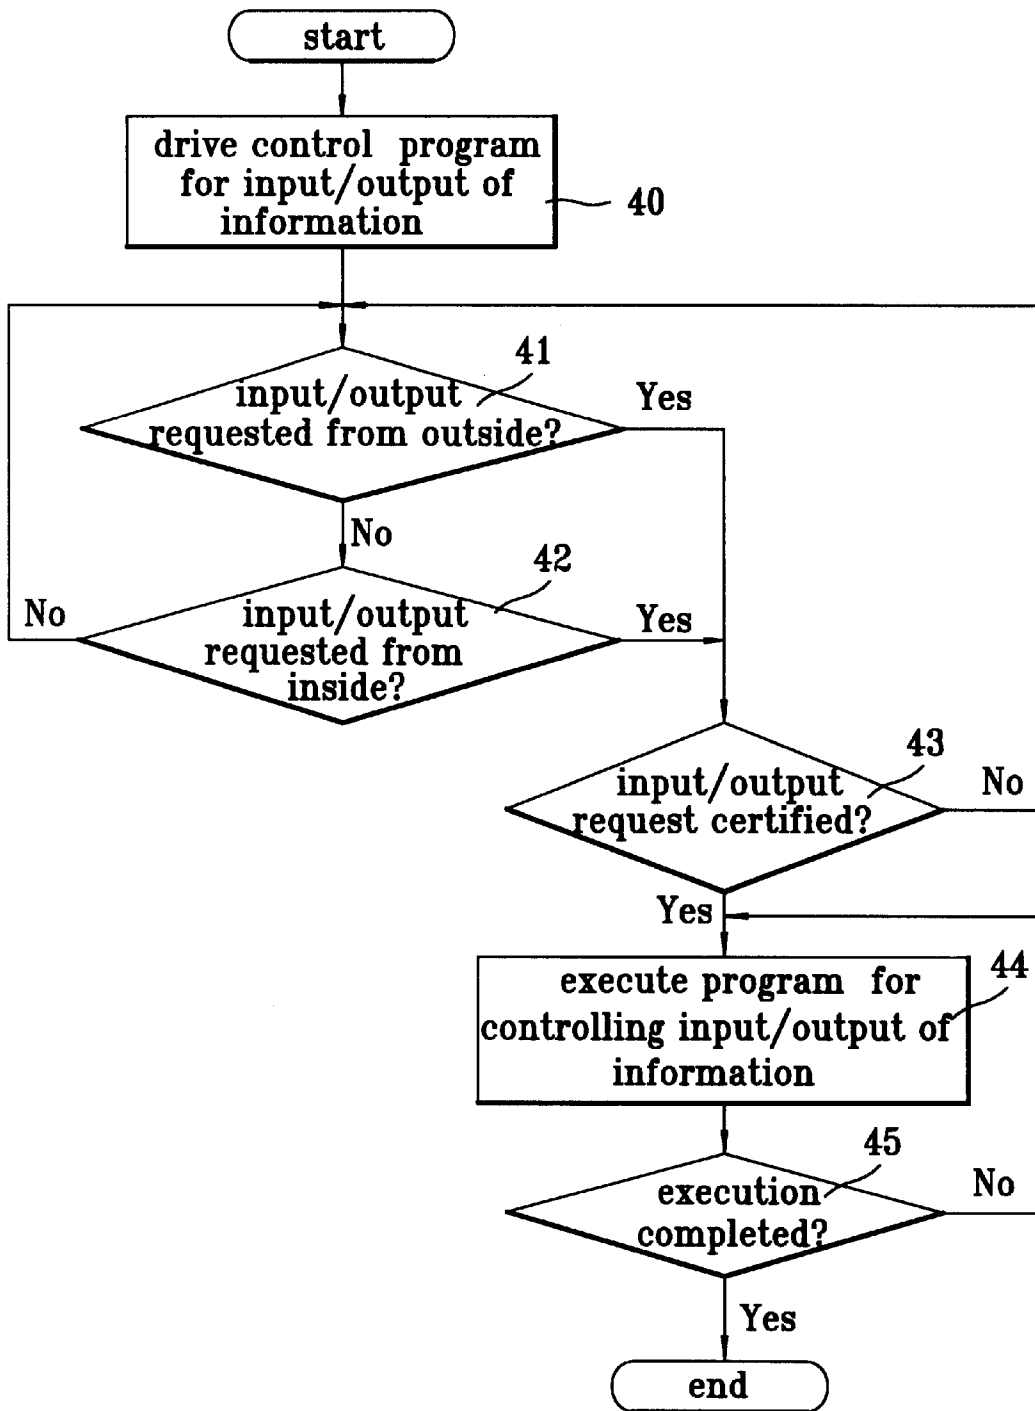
start

drive control program for input/output of information

40

41

input/output requested from outside?

Yes

No

42

No

input/output requested from inside?

Yes

43

input/output request certified?

No

Yes

execute program for controlling input/output of information

44

45

execution completed?

No

Yes

end